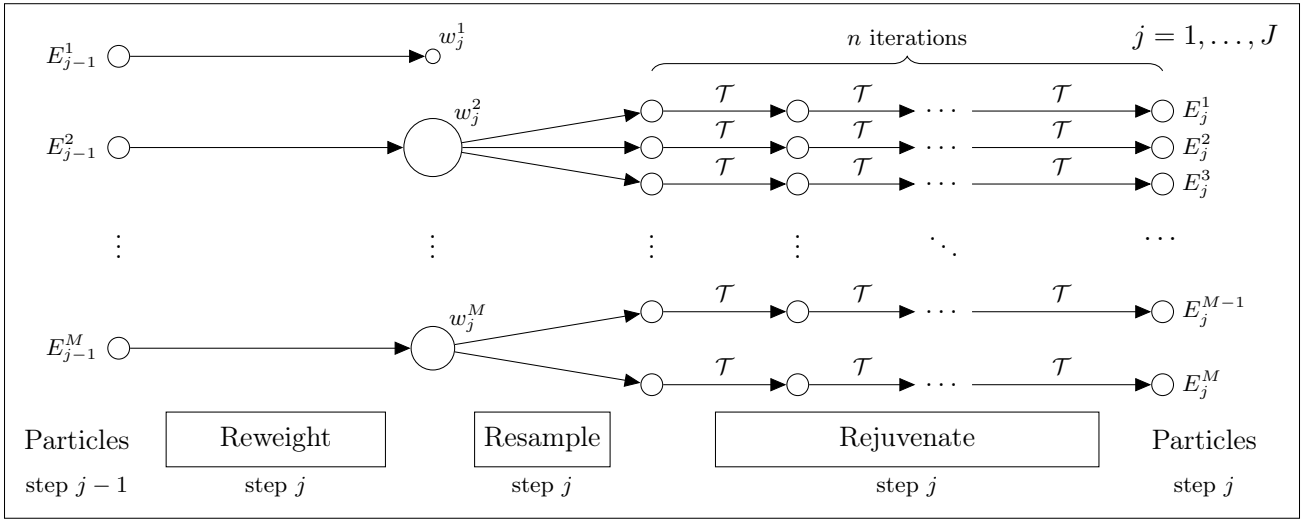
$E_{j-1}^1$ $w_j^1$

$n$ iterations $j = 1, \ldots, J$

$w_j^2$

$\mathcal{T}$ $\mathcal{T}$ $\cdots$ $\mathcal{T}$ $E_j^1$

$E_{j-1}^2$ $\mathcal{T}$ $\mathcal{T}$ $\cdots$ $\mathcal{T}$ $E_j^2$

$\mathcal{T}$ $\mathcal{T}$ $\cdots$ $\mathcal{T}$ $E_j^3$

$\vdots$ $\vdots$ $\vdots$ $\vdots$ $\ddots$ $\cdots$

$w_j^M$ $\mathcal{T}$ $\mathcal{T}$ $\cdots$ $\mathcal{T}$ $E_j^{M-1}$

$E_{j-1}^M$

$\mathcal{T}$ $\mathcal{T}$ $\cdots$ $\mathcal{T}$ $E_j^M$

Particles Reweight Resample Rejuvenate Particles

step $j-1$ step $j$ step $j$ step $j$ step $j$